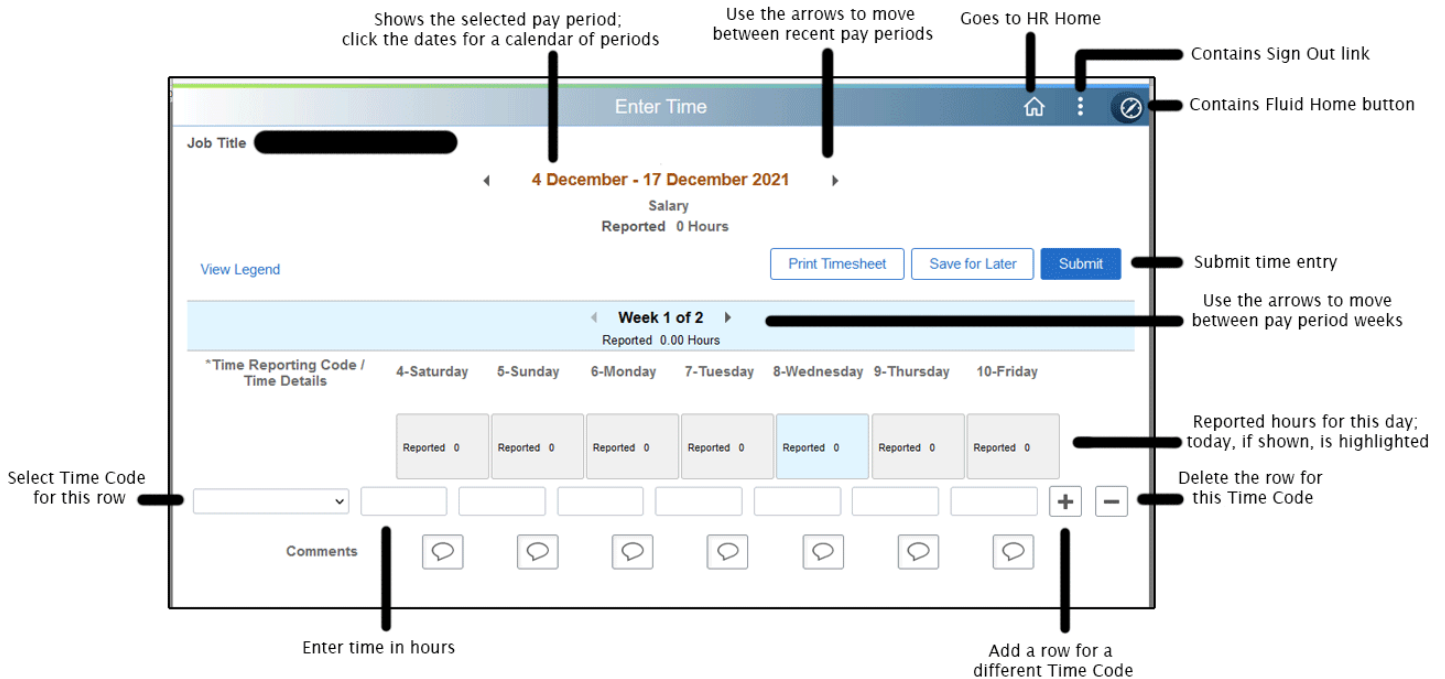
Shows the selected pay period; click the dates for a calendar of periods

Use the arrows to move between recent pay periods

Goes to HR Home

Contains Sign Out link

Contains Fluid Home button

Enter Time

Job Title

4 December - 17 December 2021

Salary

Reported 0 Hours

View Legend

Print Timesheet

Save for Later

Submit

Submit time entry

Week 1 of 2

Reported 0.00 Hours

Use the arrows to move between pay period weeks

*Time Reporting Code / Time Details

| 4-Saturday | 5-Sunday | 6-Monday | 7-Tuesday | 8-Wednesday | 9-Thursday | 10-Friday |
|---|---|---|---|---|---|---|
| Reported 0 | Reported 0 | Reported 0 | Reported 0 | Reported 0 | Reported 0 | Reported 0 |

Reported hours for this day; today, if shown, is highlighted

Select Time Code for this row

Delete the row for this Time Code

Comments

Enter time in hours

Add a row for a different Time Code